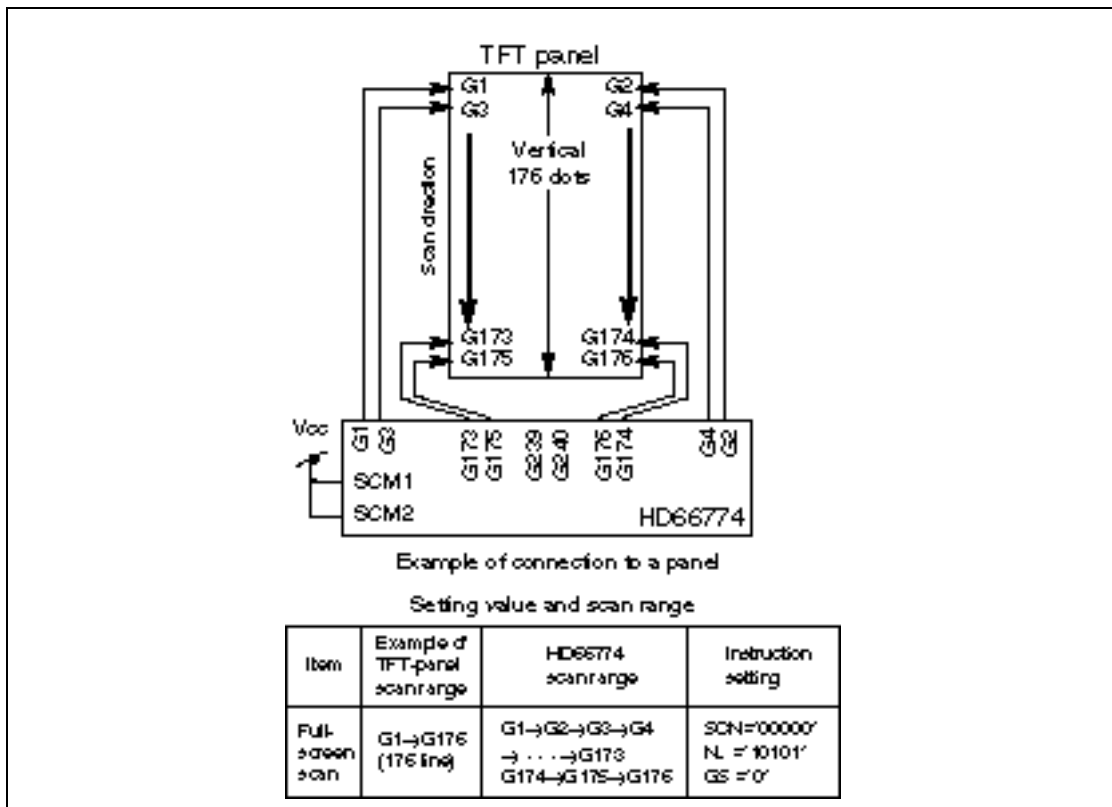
TFT panel

G1
G3
G2
G4
Vertical
176 dots
Scan direction
G173
G175
G174
G176

Vcc
G1
G3
G173
G175
G239
G240
G176
G174
G4
G2
SCM1
SCM2
HD66774

Example of connection to a panel

Setting value and scan range

| Item | Example of TFT-panel scan range | HD66774 scan range | Instruction setting |
|---|---|---|---|
| Full-screen scan | G1→G176 (176 line) | G1→G2→G3→G4 → · · · →G173 G174→G175→G176 | SCN='00000' NL ='10101' GS ='0' |